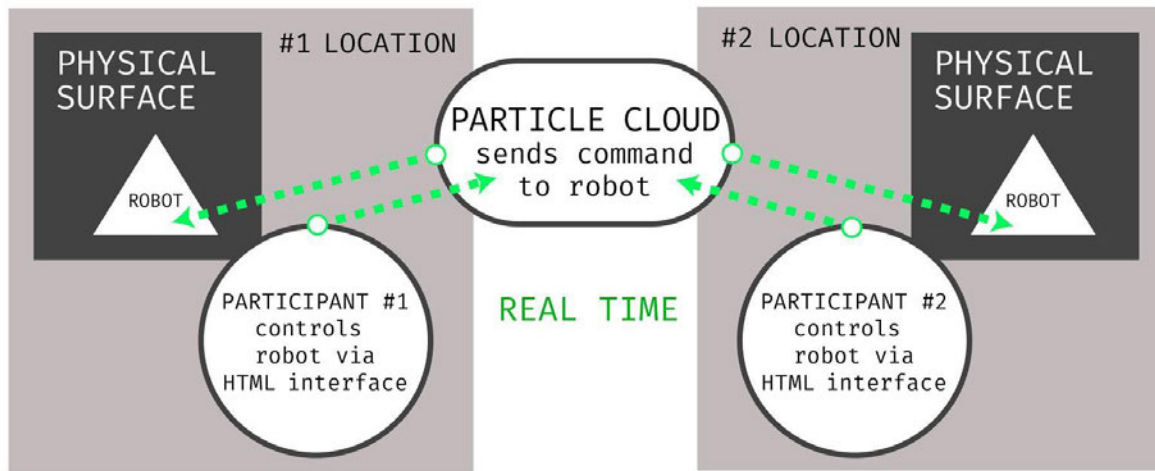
PHYSICAL SURFACE

ROBOT

#1 LOCATION

PARTICIPANT #1 controls robot via HTML interface

PARTICLE CLOUD sends command to robot

REAL TIME

#2 LOCATION

PHYSICAL SURFACE

ROBOT

PARTICIPANT #2 controls robot via HTML interface